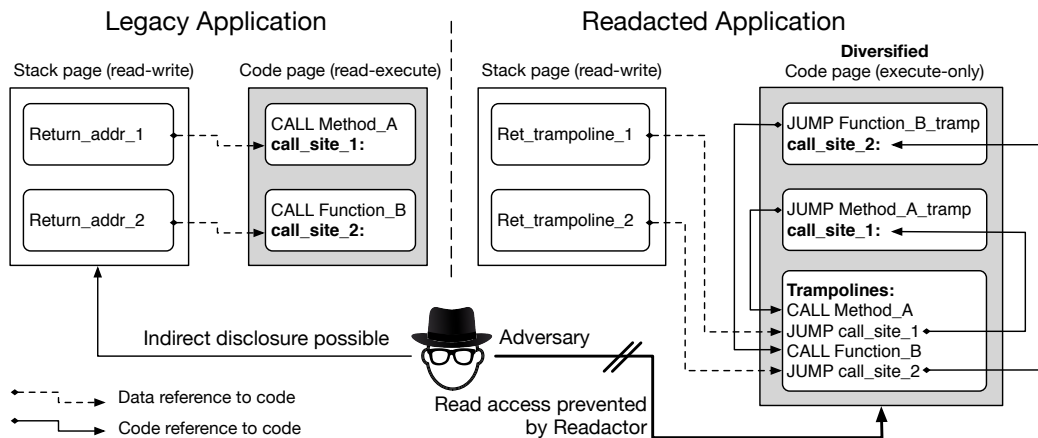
Legacy Application

Stack page (read-write)

Return_addr_1

Return_addr_2

Code page (read-execute)

CALL Method_A
**call_site_1:**

CALL Function_B
**call_site_2:**

Readacted Application

Stack page (read-write)

Ret_trampoline_1

Ret_trampoline_2

**Diversified**
Code page (execute-only)

JUMP Function_B_tramp
**call_site_2:**

JUMP Method_A_tramp
**call_site_1:**

**Trampolines:**
CALL Method_A
JUMP call_site_1
CALL Function_B
JUMP call_site_2

Indirect disclosure possible

Adversary

Read access prevented by Readactor

Data reference to code

Code reference to code